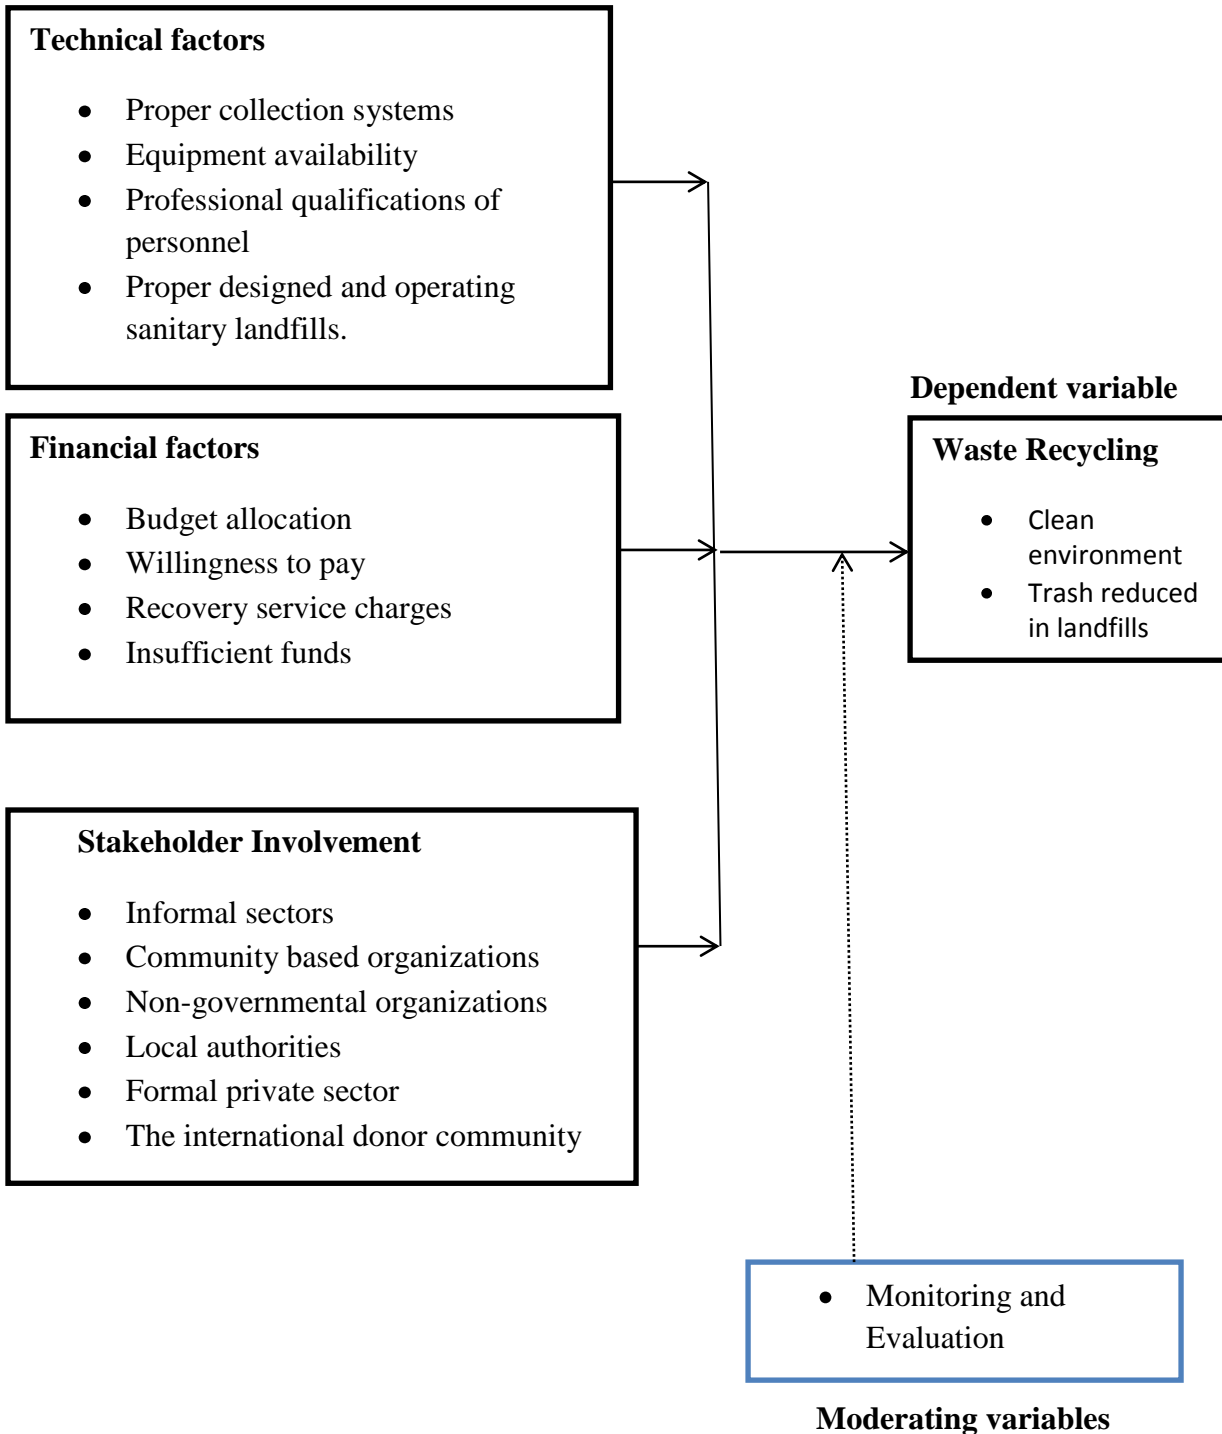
**Technical factors**

- Proper collection systems
- Equipment availability
- Professional qualifications of personnel
- Proper designed and operating sanitary landfills.

**Financial factors**

- Budget allocation
- Willingness to pay
- Recovery service charges
- Insufficient funds

**Stakeholder Involvement**

- Informal sectors
- Community based organizations
- Non-governmental organizations
- Local authorities
- Formal private sector
- The international donor community

**Dependent variable**

**Waste Recycling**

- Clean environment
- Trash reduced in landfills

- Monitoring and Evaluation

**Moderating variables**